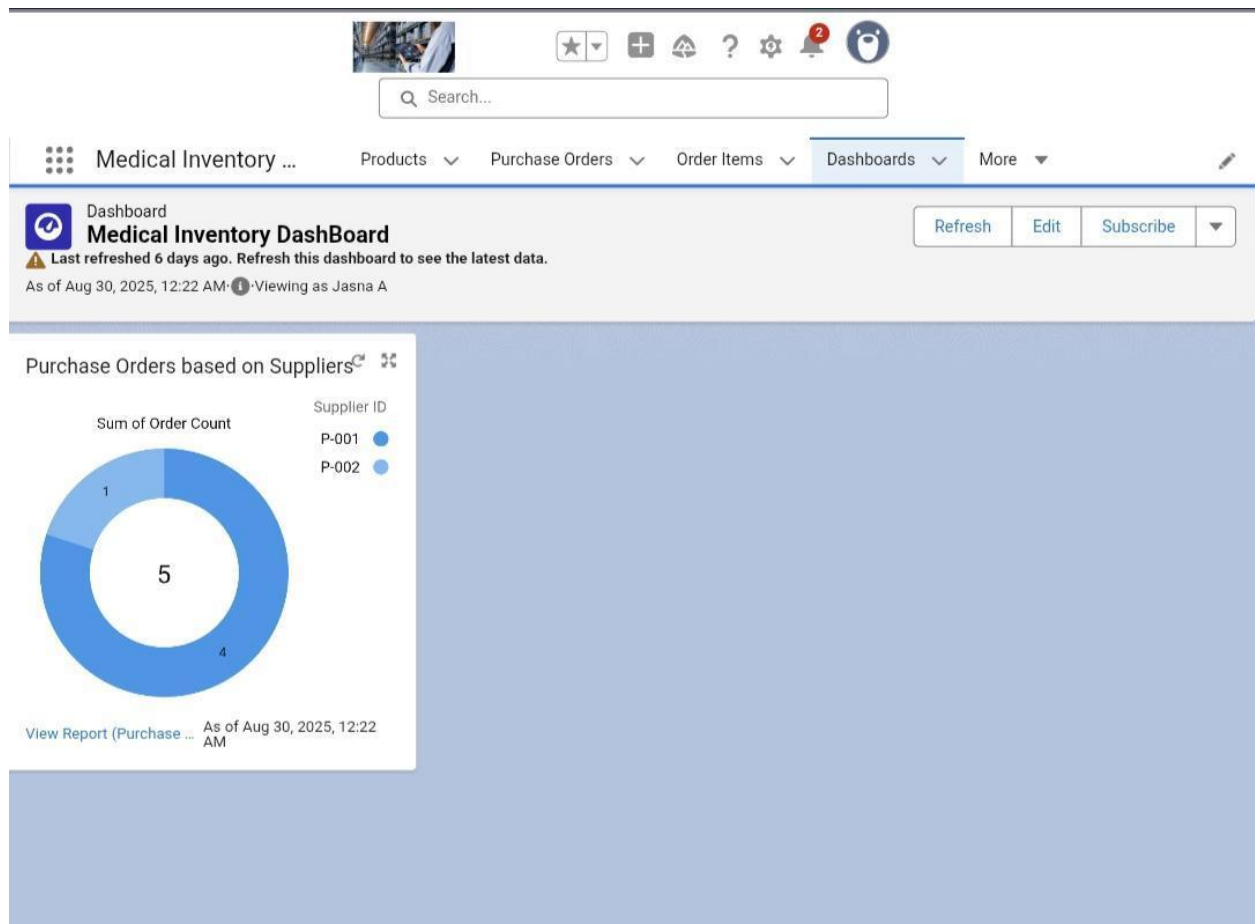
2

Search...

Medical Inventory ... Products Purchase Orders Order Items Dashboards More

Dashboard
Medical Inventory DashBoard
Last refreshed 6 days ago. Refresh this dashboard to see the latest data.
As of Aug 30, 2025, 12:22 AM· ·Viewing as Jasna A

Refresh Edit Subscribe

Purchase Orders based on Suppliers

Sum of Order Count

Supplier ID
P-001
P-002

1
5
4

View Report (Purchase ... As of Aug 30, 2025, 12:22 AM